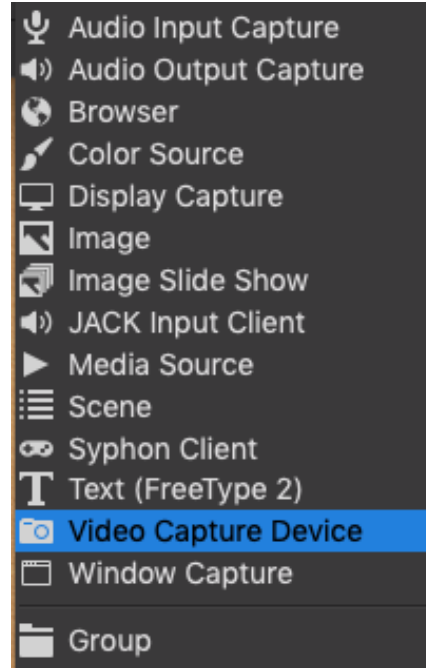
Audio Input Capture
Audio Output Capture
Browser
Color Source
Display Capture
Image
Image Slide Show
JACK Input Client
Media Source
Scene
Syphon Client
Text (FreeType 2)
Video Capture Device
Window Capture
Group